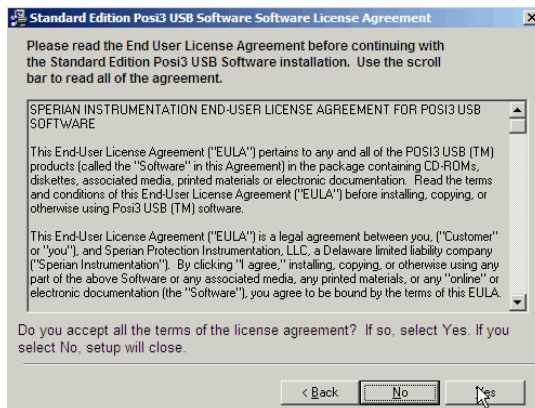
Standard Edition Posi3 USB Software Software License Agreement

Please read the End User License Agreement before continuing with the Standard Edition Posi3 USB Software installation. Use the scroll bar to read all of the agreement.

SPERIAN INSTRUMENTATION END-USER LICENSE AGREEMENT FOR POSI3 USB SOFTWARE

This End-User License Agreement ("EULA") pertains to any and all of the POSI3 USB (TM) products (called the "Software" in this Agreement) in the package containing CD-ROMs, diskettes, associated media, printed materials or electronic documentation. Read the terms and conditions of this End-User License Agreement ("EULA") before installing, copying, or otherwise using Posi3 USB (TM) software.

This End-User License Agreement ("EULA") is a legal agreement between you, ("Customer" or "you"), and Sperian Protection Instrumentation, LLC, a Delaware limited liability company ("Sperian Instrumentation"). By clicking "I agree," installing, copying, or otherwise using any part of the above Software or any associated media, any printed materials, or any "online" or electronic documentation (the "Software"), you agree to be bound by the terms of this EULA.

Do you accept all the terms of the license agreement? If so, select Yes. If you select No, setup will close.

< Back No Yes